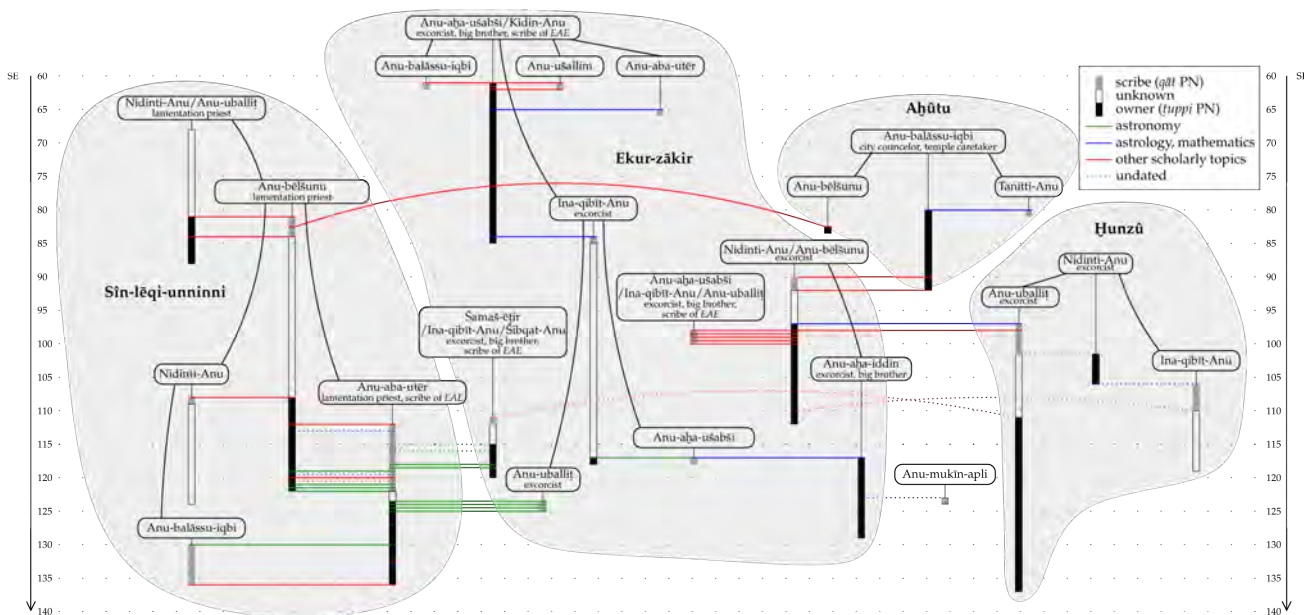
SE 60 65 70 75 80 85 90 95 100 105 110 115 120 125 130 135 140

Anu-aḫa-ušabši/Kidin-Anu
excorcist, big brother, scribe of EAE

Anu-balāssu-iqbi
Anu-uṣallim
Anu-aba-utēr

Ekur-zākir

Ina-qibīt-Anu
excorcist

Nidinti-Anu/Anu-uballiṭ
lamentation priest

Anu-bēlšunu
lamentation priest

Sîn-lēqi-unninni

Nidinti-Anu

Anu-aba-utēr
lamentation priest, scribe of EAE

Anu-balāssu-iqbi

Šamaš-ēṭir
/Ina-qibīt-Anu/Šibqat-Anu
excorcist, big brother, scribe of EAE

Anu-uballiṭ
excorcist

Anu-aḫa-ušabši

Anu-aḫa-ušabši
/Ina-qibīt-Anu/Anu-uballiṭ
excorcist, big brother, scribe of EAE

Nidinti-Anu/Anu-bēlšunu
excorcist

Anu-aḫa-iddin
excorcist, big brother

Anu-mukīn-apli

scribe (qāt PN)
unknown
owner (ṭuppi PN)
astronomy
astrology, mathematics
other scholarly topics
undated

Aḫûtu

Anu-balāssu-iqbi
city councelor, temple caretaker

Anu-bēlšunu
Tanittī-Anu

Ḫunzû

Nidinti-Anu
excorcist

Anu-uballiṭ
excorcist

Ina-qibīt-Anu

SE 60 65 70 75 80 85 90 95 100 105 110 115 120 125 130 135 140